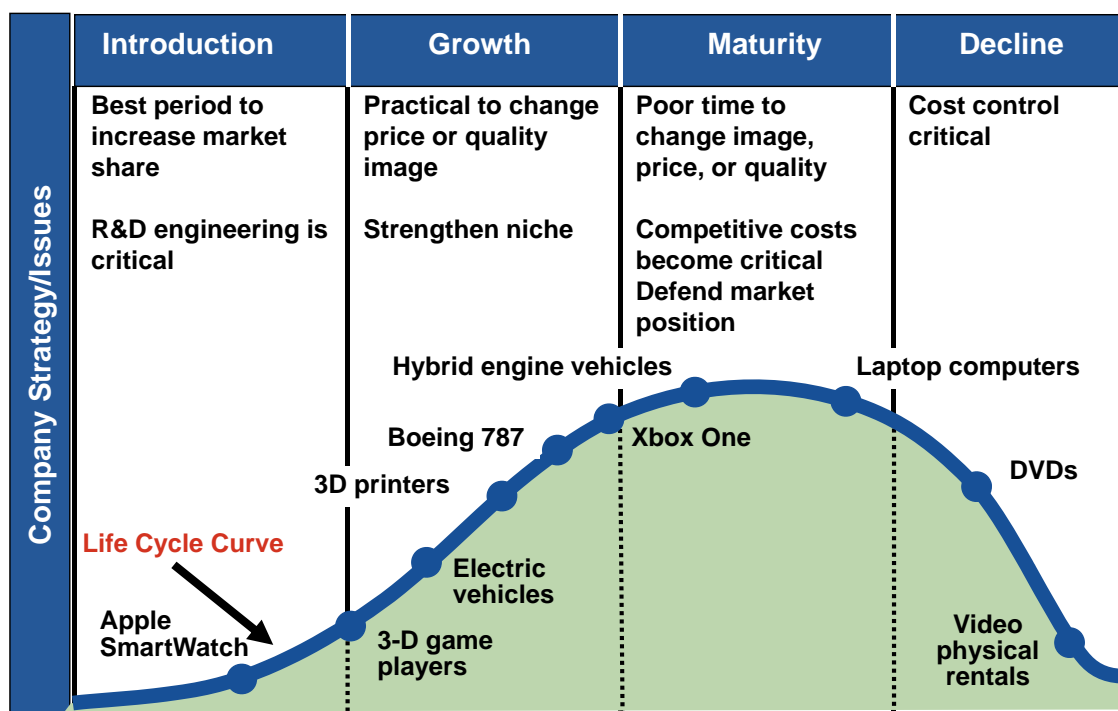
Company Strategy/Issues

| Introduction | Growth | Maturity | Decline |
|---|---|---|---|
| Best period to increase market share<br><br>R&D engineering is critical | Practical to change price or quality image<br><br>Strengthen niche | Poor time to change image, price, or quality<br><br>Competitive costs become critical<br>Defend market position | Cost control critical |

Hybrid engine vehicles

Laptop computers

Boeing 787

Xbox One

3D printers

DVDs

Life Cycle Curve

Electric vehicles

Apple SmartWatch

3-D game players

Video physical rentals